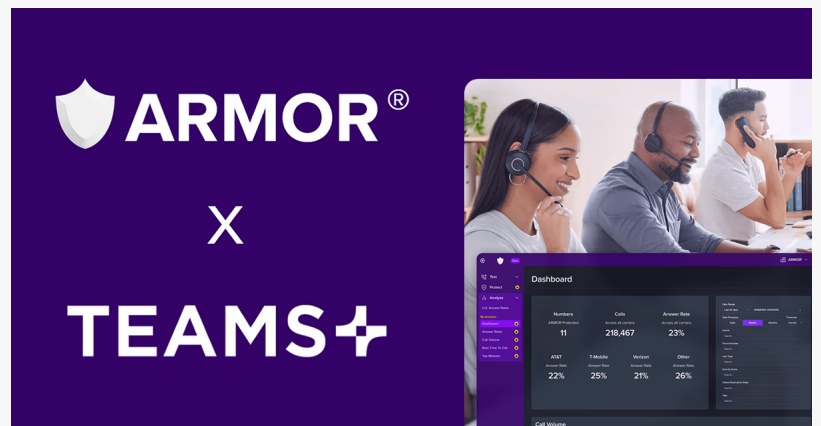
ARMOR®

X

TEAMS+

ARMOR

Test
Protect
Analyze
Answer Rates
My Analytics
Dashboard
Answer Rates
Call Volume
Best Time To Call
Top Markets

Dashboard

Numbers
ARMOR Protected
11

Calls
Across all carriers
218,467

Answer Rate
Across all carriers
23%

AT&T
Answer Rate
22%

T-Mobile
Answer Rate
25%

Verizon
Answer Rate
21%

Other
Answer Rate
26%

Call Volume